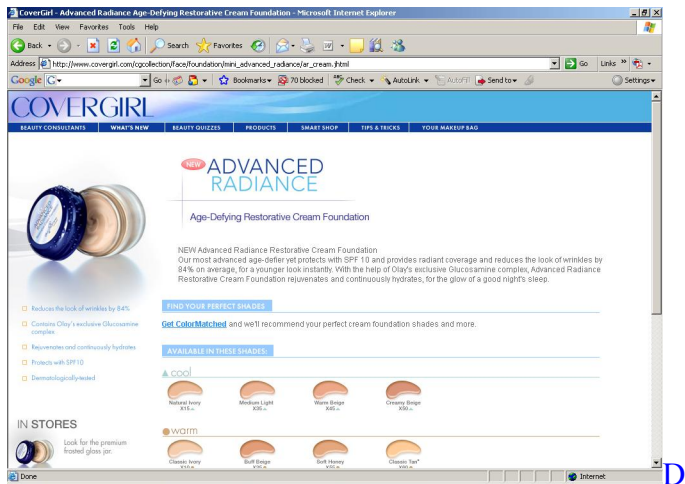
CoverGirl - Advanced Radiance Age-Defying Restorative Cream Foundation - Microsoft Internet Explorer

File Edit View Favorites Tools Help

Back Search Favorites

Address http://www.covergirl.com/cgcollection/face/foundation/mini_advanced_radiance/ar_cream.jhtml Go Links

Google G- Go Bookmarks 70 blocked Check AutoLink AutoFill Send to Settings

COVERGIRL

BEAUTY CONSULTANTS WHAT'S NEW BEAUTY QUIZZES PRODUCTS SMART SHOP TIPS & TRICKS YOUR MAKEUP BAG

NEW ADVANCED RADIANCE

Age-Defying Restorative Cream Foundation

NEW Advanced Radiance Restorative Cream Foundation
Our most advanced age-defier yet protects with SPF 10 and provides radiant coverage and reduces the look of wrinkles by 84% on average, for a younger look instantly. With the help of Olay's exclusive Glucosamine complex, Advanced Radiance Restorative Cream Foundation rejuvenates and continuously hydrates, for the glow of a good night's sleep.

Reduces the look of wrinkles by 84%

Contains Olay's exclusive Glucosamine complex

Rejuvenates and continuously hydrates

Protects with SPF10

Dermatologically-tested

FIND YOUR PERFECT SHADES

Get ColorMatched and we'll recommend your perfect cream foundation shades and more.

AVAILABLE IN THESE SHADES:

cool

Natural Ivory X15

Medium Light X35

Warm Beige X45

Creamy Beige X50

IN STORES

Look for the premium frosted glass jar.

warm

Classic Ivory

Buff Beige

Soft Honey

Classic Tan

Done Internet

D